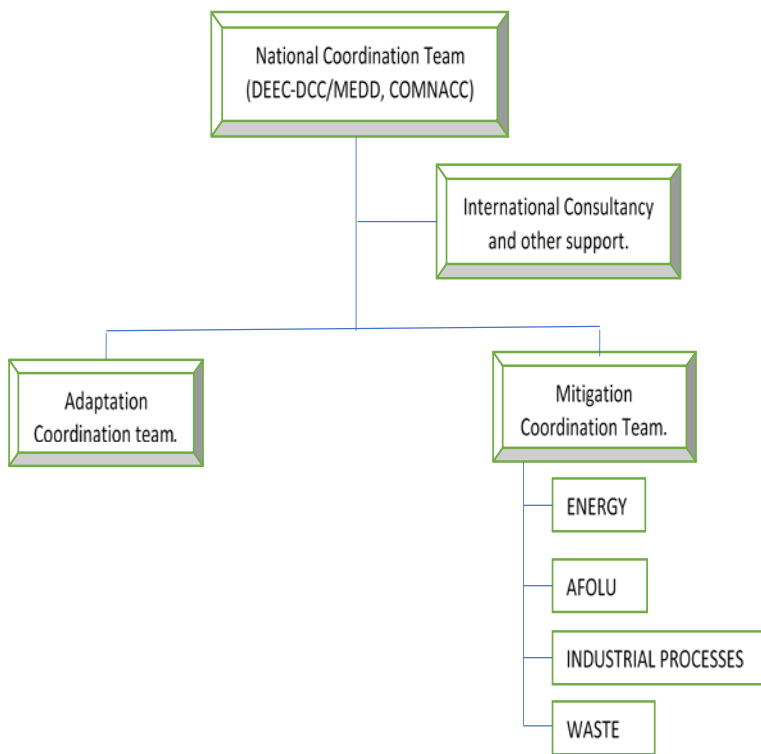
National Coordination Team (DEEC-DCC/MEDD, COMNACC)

International Consultancy and other support.

Adaptation Coordination team.

Mitigation Coordination Team.

ENERGY

AFOLU

INDUSTRIAL PROCESSES

WASTE